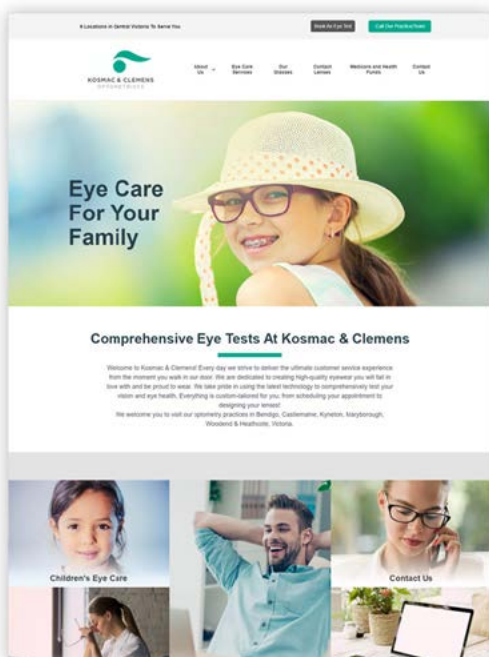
6 Locations In Central Victoria To Serve You

Book An Eye Test

Call Our Practice Team

KOSMAC & CLEMENS
OPTOMETRISTS

About Us

Eye Care Services

Our Glasses

Contact Lenses

Medicare and Health Funds

Contact Us

Eye Care For Your Family

Comprehensive Eye Tests At Kosmac & Clemens

Welcome to Kosmac & Clemens! Every day we strive to deliver the ultimate customer service experience from the moment you walk in our door. We are dedicated to creating high-quality eyewear you will fall in love with and be proud to wear. We take pride in using the latest technology to comprehensively test your vision and eye health. Everything is custom-tailored for you, from scheduling your appointment to designing your lenses!
We welcome you to visit our optometry practices in Bendigo, Castlemaine, Kyneton, Maryborough, Woodend & Heathcote, Victoria.

Children's Eye Care

Contact Us